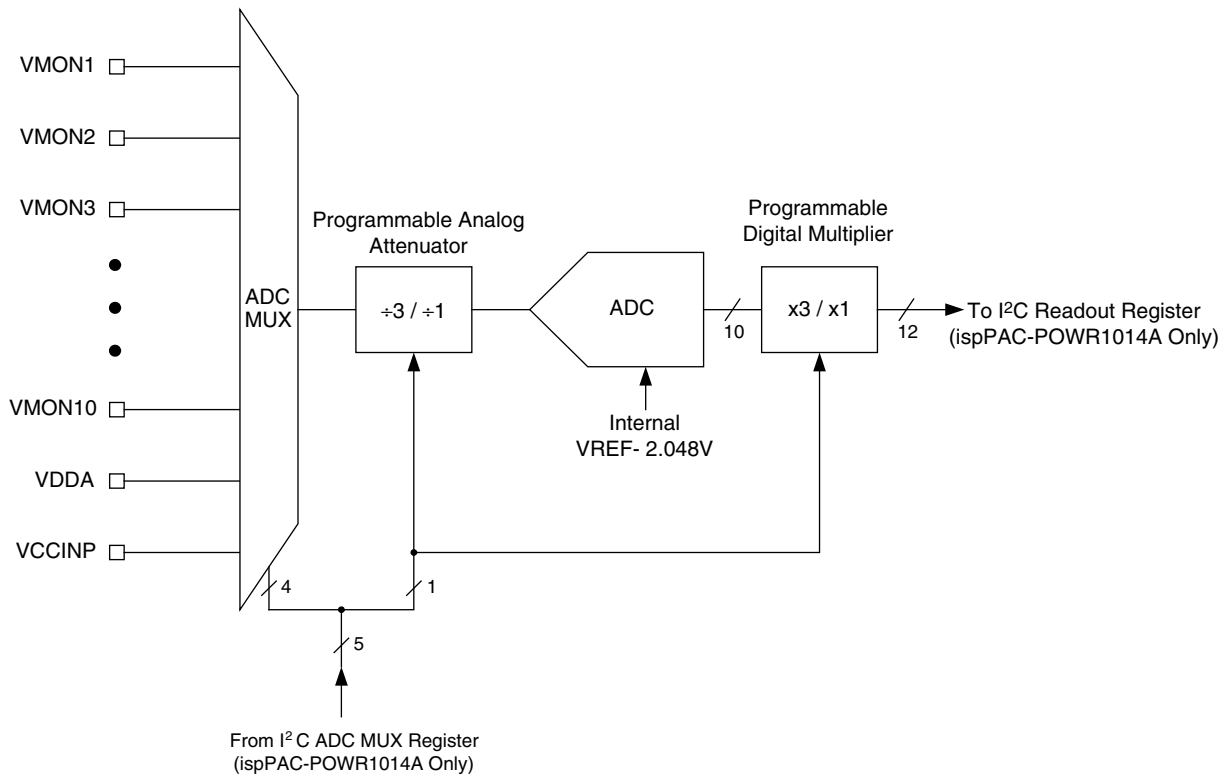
VMON1

VMON2

VMON3

VMON10

VDDA

VCCINP

ADC MUX

Programmable Analog Attenuator

÷3 / ÷1

ADC

Internal VREF- 2.048V

10

Programmable Digital Multiplier

x3 / x1

12

To I$^2$C Readout Register (ispPAC-POWR1014A Only)

4

1

5

From I$^2$ C ADC MUX Register (ispPAC-POWR1014A Only)